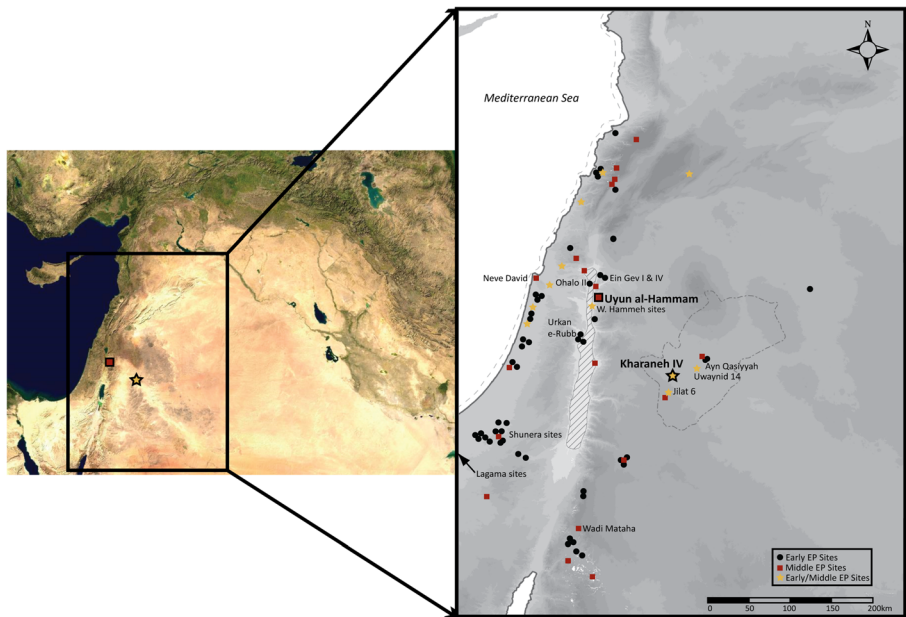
N

Mediterranean Sea

Neve David

Ein Gev I & IV

Ohalo II

Uyun al-Hammam

W. Hammeh sites

Urkan e-Rubb

Kharaneh IV

Ayn Qasiyyah

Uwaynid 14

Jilat 6

Shunera sites

Lagama sites

Wadi Mataha

Early EP Sites
Middle EP Sites
Early/Middle EP Sites

0 50 100 150 200km